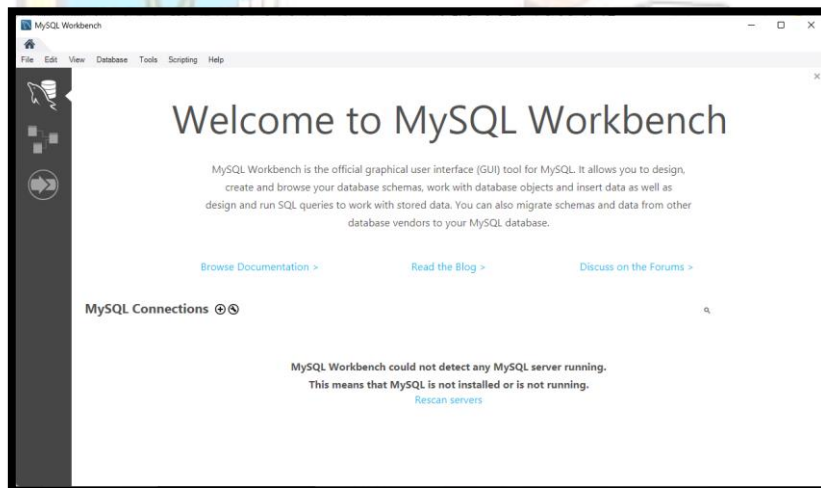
MySQL Workbench

File Edit View Database Tools Scripting Help

Welcome to MySQL Workbench

MySQL Workbench is the official graphical user interface (GUI) tool for MySQL. It allows you to design, create and browse your database schemas, work with database objects and insert data as well as design and run SQL queries to work with stored data. You can also migrate schemas and data from other database vendors to your MySQL database.

Browse Documentation >

Read the Blog >

Discuss on the Forums >

MySQL Connections ⊕⊗

MySQL Workbench could not detect any MySQL server running.
This means that MySQL is not installed or is not running.
Rescan servers